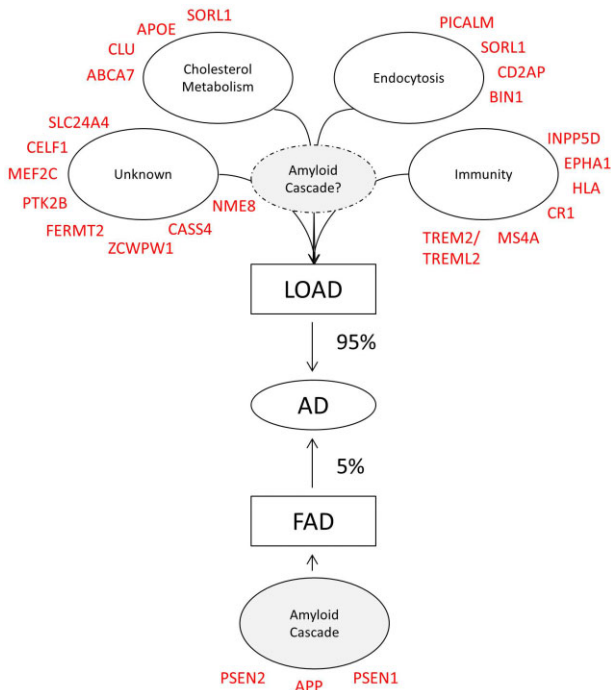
SORL1
APOE
CLU
ABCA7
Cholesterol Metabolism

PICALM
SORL1
CD2AP
BIN1
Endocytosis

SLC24A4
CELF1
MEF2C
PTK2B
FERMT2
ZCWPW1
CASS4
NME8
Unknown

Amyloid Cascade?

INPP5D
EPHA1
HLA
CR1
MS4A
TREM2/ TREML2
Immunity

LOAD

95%

AD

5%

FAD

Amyloid Cascade

PSEN2
APP
PSEN1